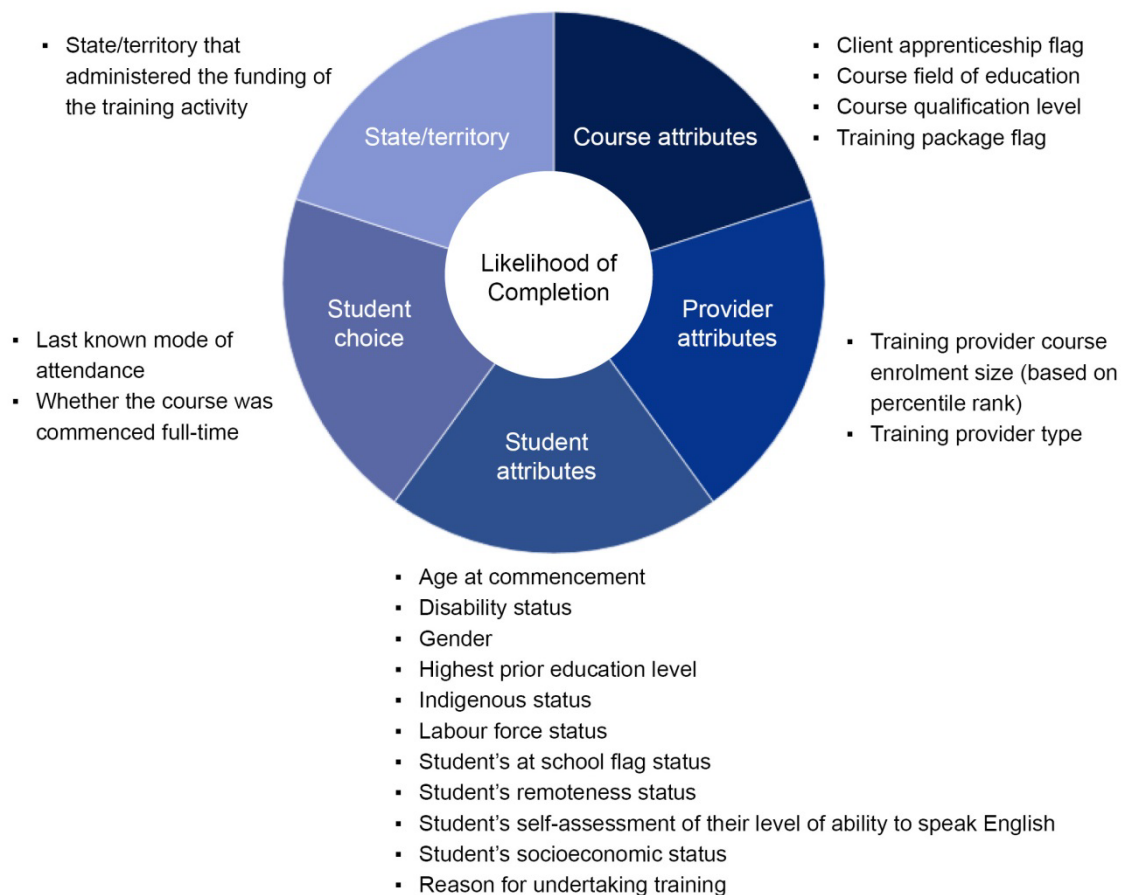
▪ State/territory that administered the funding of the training activity

▪ Client apprenticeship flag
▪ Course field of education
▪ Course qualification level
▪ Training package flag

State/territory

Course attributes

Likelihood of Completion

Student choice

Provider attributes

Student attributes

▪ Last known mode of attendance
▪ Whether the course was commenced full-time

▪ Training provider course enrolment size (based on percentile rank)
▪ Training provider type

▪ Age at commencement
▪ Disability status
▪ Gender
▪ Highest prior education level
▪ Indigenous status
▪ Labour force status
▪ Student's at school flag status
▪ Student's remoteness status
▪ Student's self-assessment of their level of ability to speak English
▪ Student's socioeconomic status
▪ Reason for undertaking training